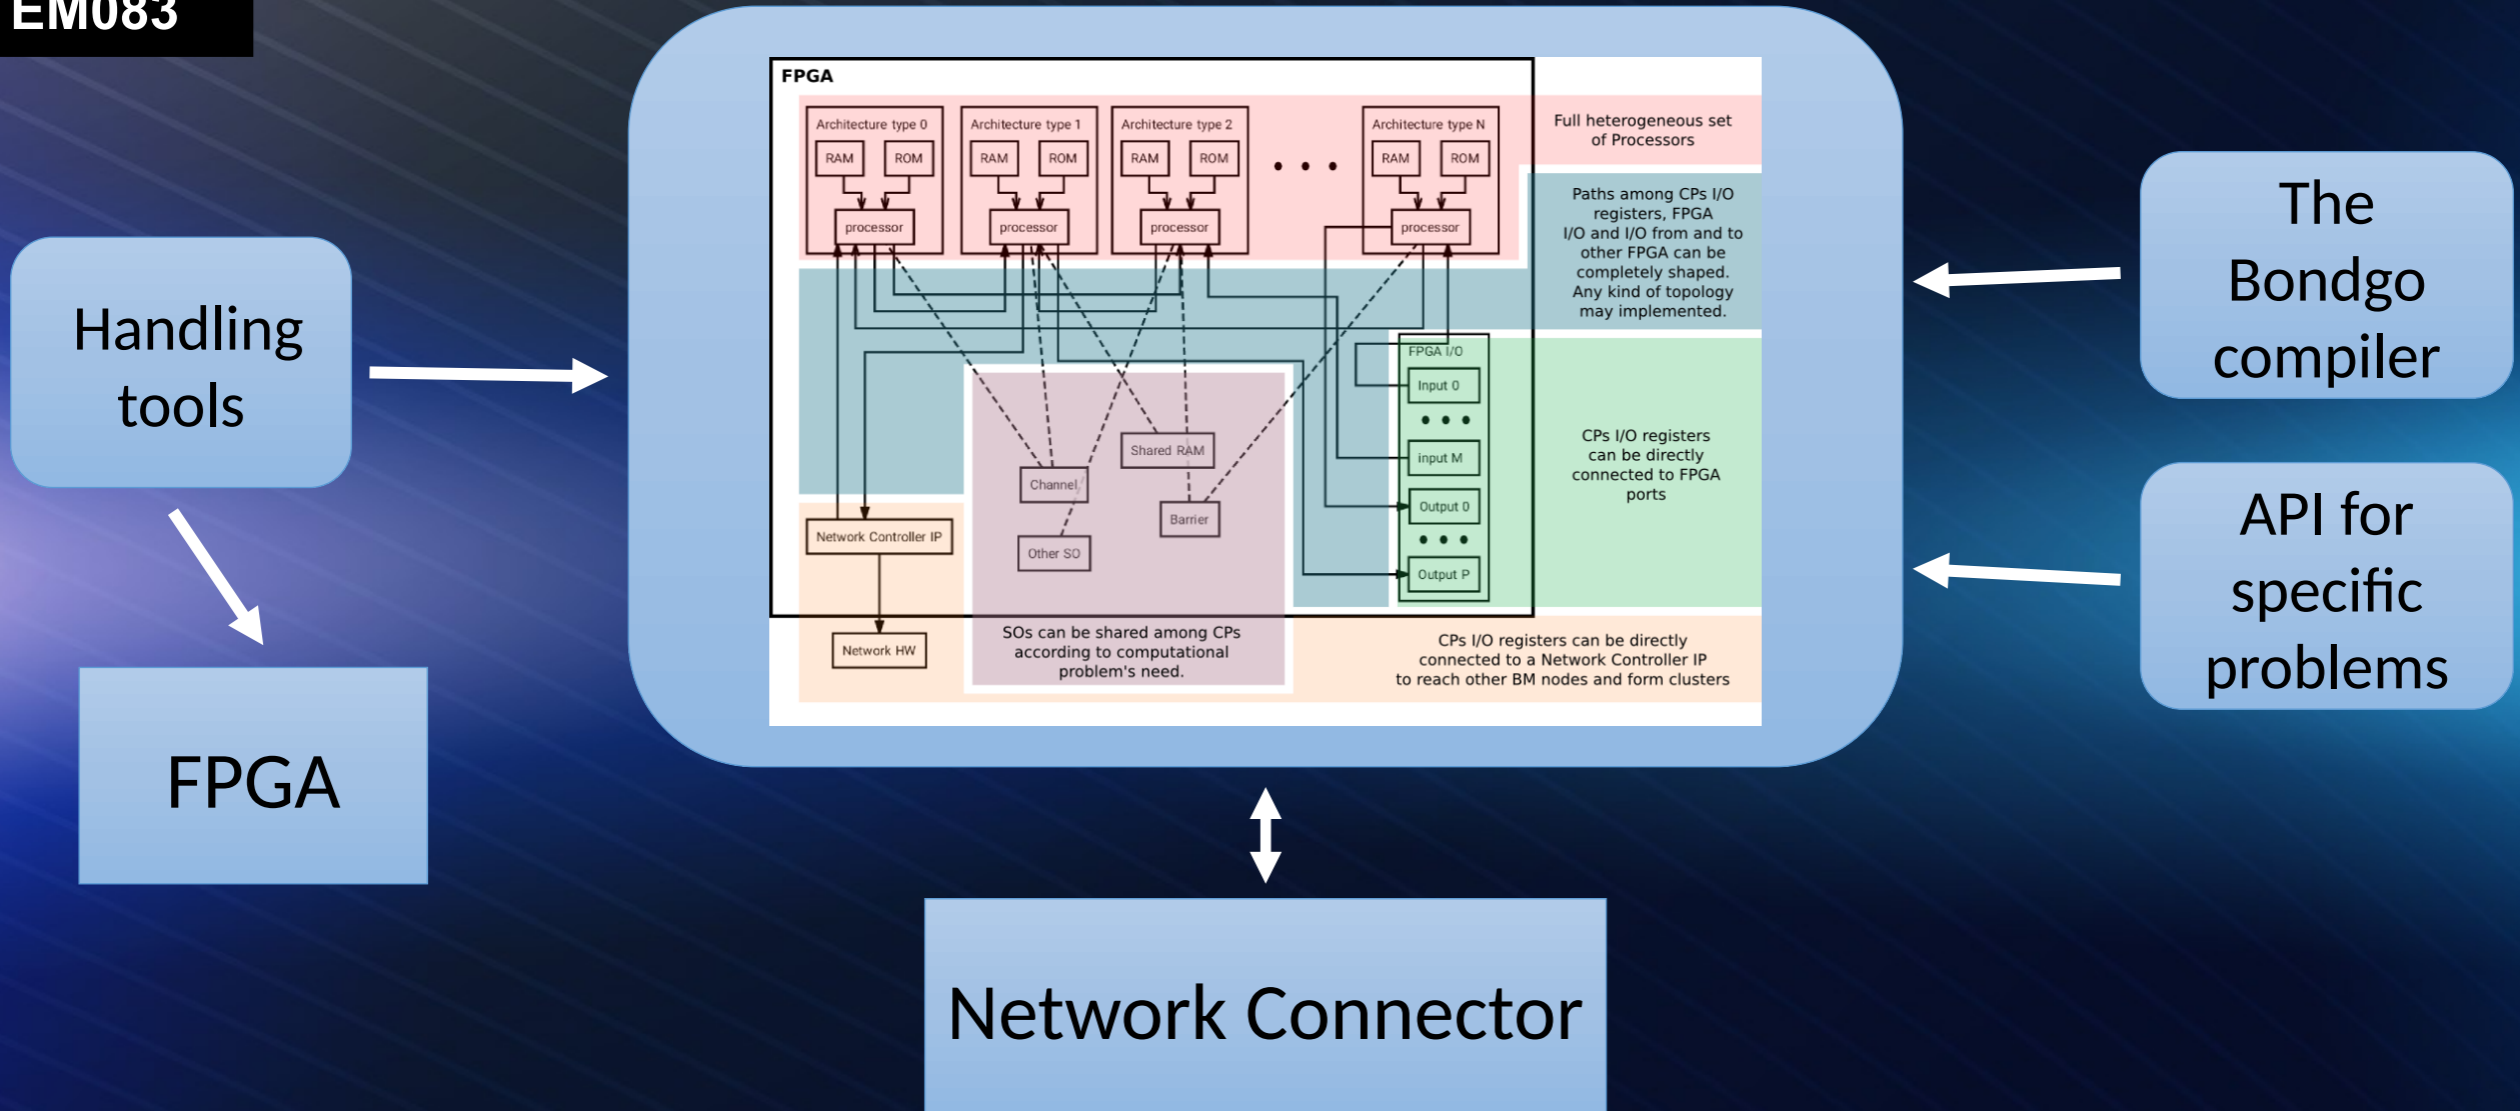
EM083

Handling tools

FPGA

FPGA

Architecture type 0
RAM
ROM
processor

Architecture type 1
RAM
ROM
processor

Architecture type 2
RAM
ROM
processor

• • •

Architecture type N
RAM
ROM
processor

Full heterogeneous set of Processors

Paths among CPs I/O registers, FPGA I/O and I/O from and to other FPGA can be completely shaped. Any kind of topology may implemented.

FPGA I/O
Input 0
• • •
input M
Output 0
• • •
Output P

CPs I/O registers can be directly connected to FPGA ports

Shared RAM
Channel
Barrier
Other SO

Network Controller IP
Network HW

SOs can be shared among CPs according to computational problem's need.

CPs I/O registers can be directly connected to a Network Controller IP to reach other BM nodes and form clusters

The Bondgo compiler

API for specific problems

Network Connector